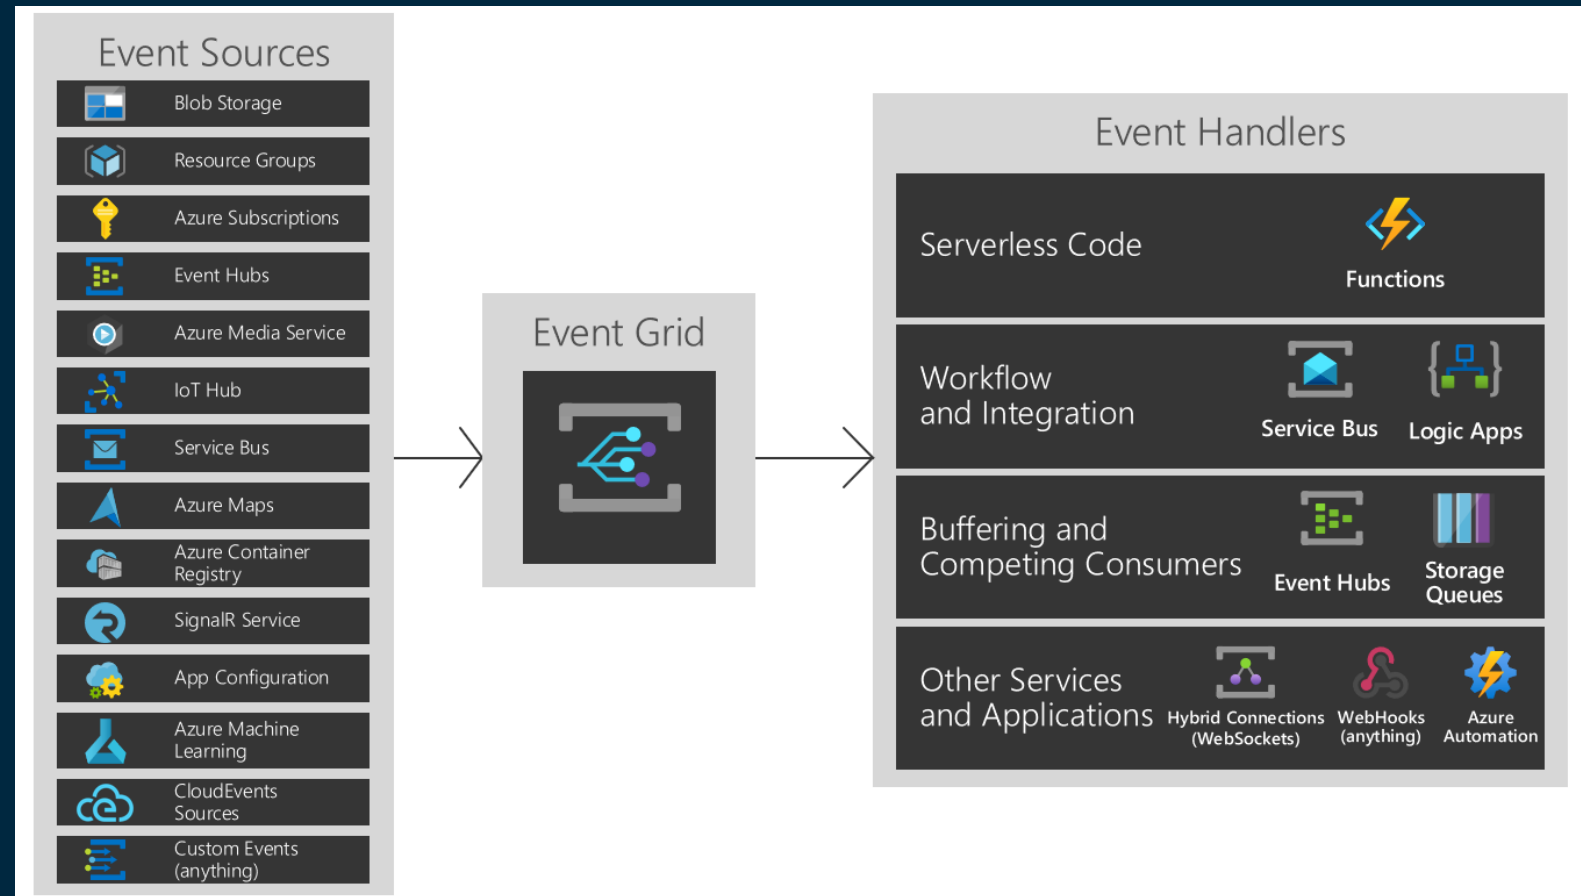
Event Sources

Blob Storage

Resource Groups

Azure Subscriptions

Event Hubs

Azure Media Service

IoT Hub

Service Bus

Azure Maps

Azure Container Registry

SignalR Service

App Configuration

Azure Machine Learning

CloudEvents Sources

Custom Events (anything)

Event Grid

Event Handlers

Serverless Code

Functions

Workflow and Integration

Service Bus

Logic Apps

Buffering and Competing Consumers

Event Hubs

Storage Queues

Other Services and Applications

Hybrid Connections (WebSockets)

WebHooks (anything)

Azure Automation